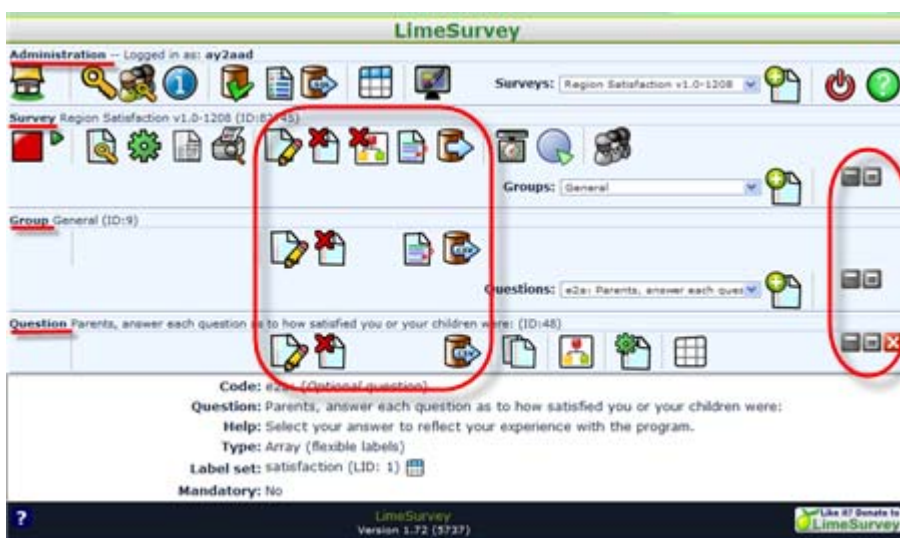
LimeSurvey

Administration -- Logged in as: ay2aad

Surveys: Region Satisfaction v1.0-1208

Survey Region Satisfaction v1.0-1208 (ID:82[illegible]45)

Groups: General

Group General (ID:9)

Questions: e2a: Parents, answer each ques

Question Parents, answer each question as to how satisfied you or your children were: (ID:48)

Code: e2a (Optional question)
Question: Parents, answer each question as to how satisfied you or your children were:
Help: Select your answer to reflect your experience with the program.
Type: Array (flexible labels)
Label set: satisfaction (LID: 1)
Mandatory: No

?

LimeSurvey
Version 1.72 (5737)

Like it? Donate to LimeSurvey